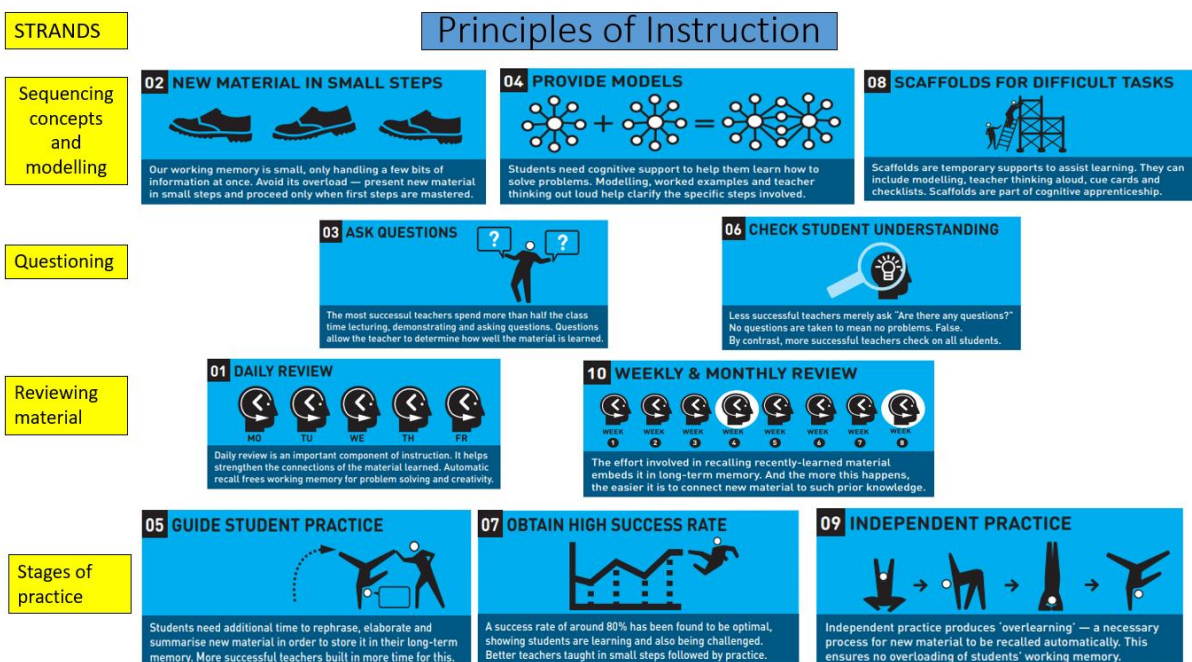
STRANDS

Principles of Instruction

Sequencing concepts and modelling

02 NEW MATERIAL IN SMALL STEPS

Our working memory is small, only handling a few bits of information at once. Avoid its overload — present new material in small steps and proceed only when first steps are mastered.

04 PROVIDE MODELS

Students need cognitive support to help them learn how to solve problems. Modelling, worked examples and teacher thinking out loud help clarify the specific steps involved.

08 SCAFFOLDS FOR DIFFICULT TASKS

Scaffolds are temporary supports to assist learning. They can include modelling, teacher thinking aloud, cue cards and checklists. Scaffolds are part of cognitive apprenticeship.

Questioning

03 ASK QUESTIONS

The most successul teachers spend more than half the class time lecturing, demonstrating and asking questions. Questions allow the teacher to determine how well the material is learned.

06 CHECK STUDENT UNDERSTANDING

Less successful teachers merely ask "Are there any questions?" No questions are taken to mean no problems. False. By contrast, more successful teachers check on all students.

Reviewing material

01 DAILY REVIEW

MO TU WE TH FR

Daily review is an important component of instruction. It helps strengthen the connections of the material learned. Automatic recall frees working memory for problem solving and creativity.

10 WEEKLY & MONTHLY REVIEW

WEEK 1 WEEK 2 WEEK 3 WEEK 4 WEEK 5 WEEK 6 WEEK 7 WEEK 8

The effort involved in recalling recently-learned material embeds it in long-term memory. And the more this happens, the easier it is to connect new material to such prior knowledge.

Stages of practice

05 GUIDE STUDENT PRACTICE

Students need additional time to rephrase, elaborate and summarise new material in order to store it in their long-term memory. More successful teachers built in more time for this.

07 OBTAIN HIGH SUCCESS RATE

A success rate of around 80% has been found to be optimal, showing students are learning and also being challenged. Better teachers taught in small steps followed by practice.

09 INDEPENDENT PRACTICE

Independent practice produces 'overlearning' — a necessary process for new material to be recalled automatically. This ensures no overloading of students' working memory.